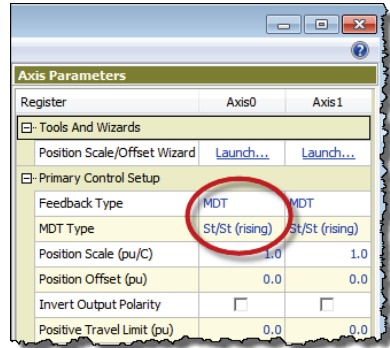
Axis Parameters

| Register | Axis0 | Axis1 |
|---|---|---|
| ⊟ Tools And Wizards | | |
| Position Scale/Offset Wizard | Launch... | Launch... |
| ⊟ Primary Control Setup | | |
| Feedback Type | MDT | MDT |
| MDT Type | St/St (rising) | St/St (rising) |
| Position Scale (pu/C) | 1.0 | 1.0 |
| Position Offset (pu) | 0.0 | 0.0 |
| Invert Output Polarity | ☐ | ☐ |
| Positive Travel Limit (pu) | 0.0 | 0.0 |